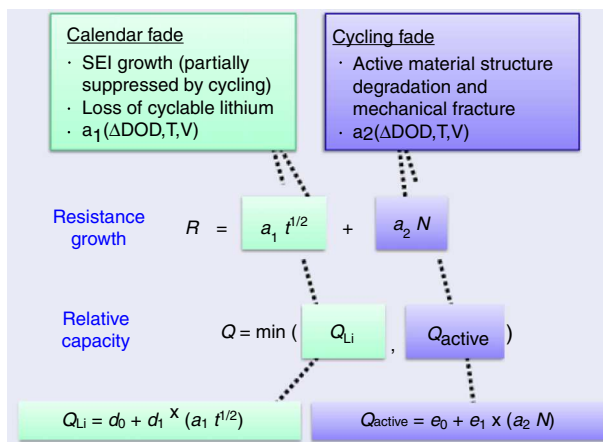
Calendar fade
· SEI growth (partially suppressed by cycling)
· Loss of cyclable lithium
· $a_1(\Delta DOD,T,V)$

Cycling fade
· Active material structure degradation and mechanical fracture
· $a2(\Delta DOD,T,V)$

Resistance growth

$R = a_1 t^{1/2} + a_2 N$

Relative capacity

$Q = \min ( Q_{Li} , Q_{active} )$

$Q_{Li} = d_0 + d_1 \times (a_1 t^{1/2})$

$Q_{active} = e_0 + e_1 \times (a_2 N)$